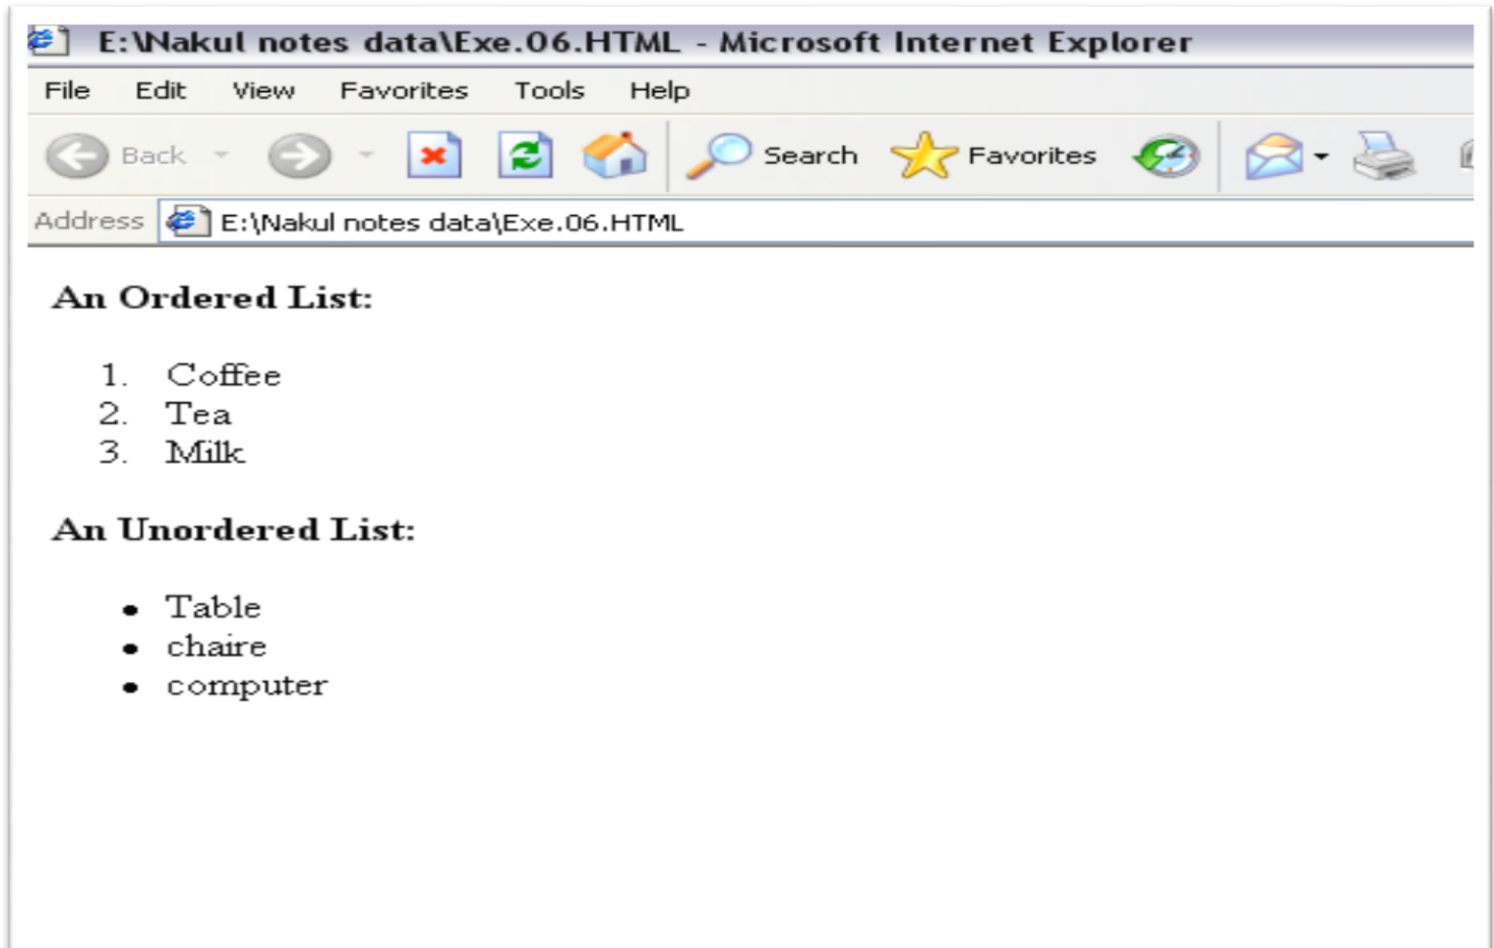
E:\Nakul notes data\Exe.06.HTML - Microsoft Internet Explorer

File Edit View Favorites Tools Help

Back Search Favorites

Address E:\Nakul notes data\Exe.06.HTML

**An Ordered List:**

1. Coffee
2. Tea
3. Milk

**An Unordered List:**

- Table
- chaire
- computer